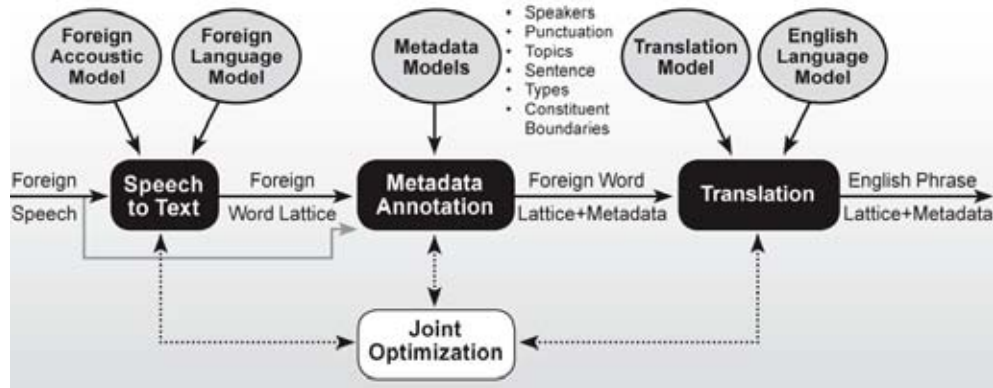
Foreign Accoustic Model

Foreign Language Model

Metadata Models

- Speakers
- Punctuation
- Topics
- Sentence
- Types
- Constituent Boundaries

Translation Model

English Language Model

Foreign Speech

Speech to Text

Foreign Word Lattice

Metadata Annotation

Foreign Word Lattice+Metadata

Translation

English Phrase Lattice+Metadata

Joint Optimization